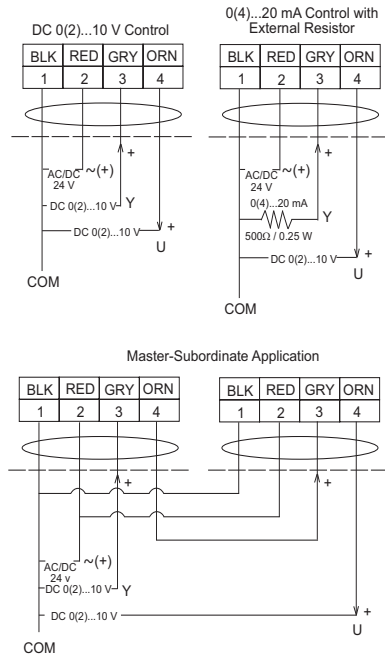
DC 0(2)...10 V Control

| BLK | RED | GRY | ORN |
|---|---|---|---|
| 1 | 2 | 3 | 4 |

AC/DC 24 V ~(+)
+
DC 0(2)...10 V Y
DC 0(2)...10 V +
U
COM

0(4)...20 mA Control with External Resistor

| BLK | RED | GRY | ORN |
|---|---|---|---|
| 1 | 2 | 3 | 4 |

AC/DC 24 V ~(+)
+
0(4)...20 mA
Y
500Ω / 0.25 W
DC 0(2)...10 V +
U
COM

Master-Subordinate Application

| BLK | RED | GRY | ORN |
|---|---|---|---|
| 1 | 2 | 3 | 4 |

| BLK | RED | GRY | ORN |
|---|---|---|---|
| 1 | 2 | 3 | 4 |

+
+
AC/DC 24 v ~(+)
DC 0(2)...10 V Y
DC 0(2)...10 V +
U
COM